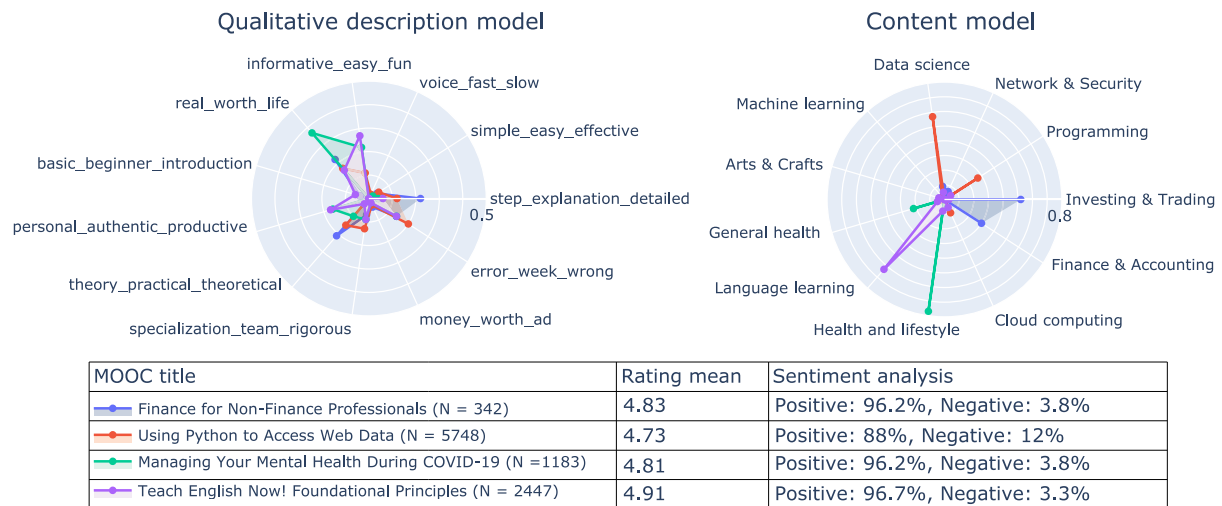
Qualitative description model

informative_easy_fun
voice_fast_slow
real_worth_life
simple_easy_effective
basic_beginner_introduction
step_explanation_detailed
0.5
personal_authentic_productive
error_week_wrong
theory_practical_theoretical
money_worth_ad
specialization_team_rigorous

Content model

Data science
Network & Security
Machine learning
Programming
Arts & Crafts
Investing & Trading
0.8
General health
Finance & Accounting
Language learning
Health and lifestyle
Cloud computing

| MOOC title | Rating mean | Sentiment analysis |
|---|---|---|
| Finance for Non-Finance Professionals (N = 342) | 4.83 | Positive: 96.2%, Negative: 3.8% |
| Using Python to Access Web Data (N = 5748) | 4.73 | Positive: 88%, Negative: 12% |
| Managing Your Mental Health During COVID-19 (N =1183) | 4.81 | Positive: 96.2%, Negative: 3.8% |
| Teach English Now! Foundational Principles (N = 2447) | 4.91 | Positive: 96.7%, Negative: 3.3% |